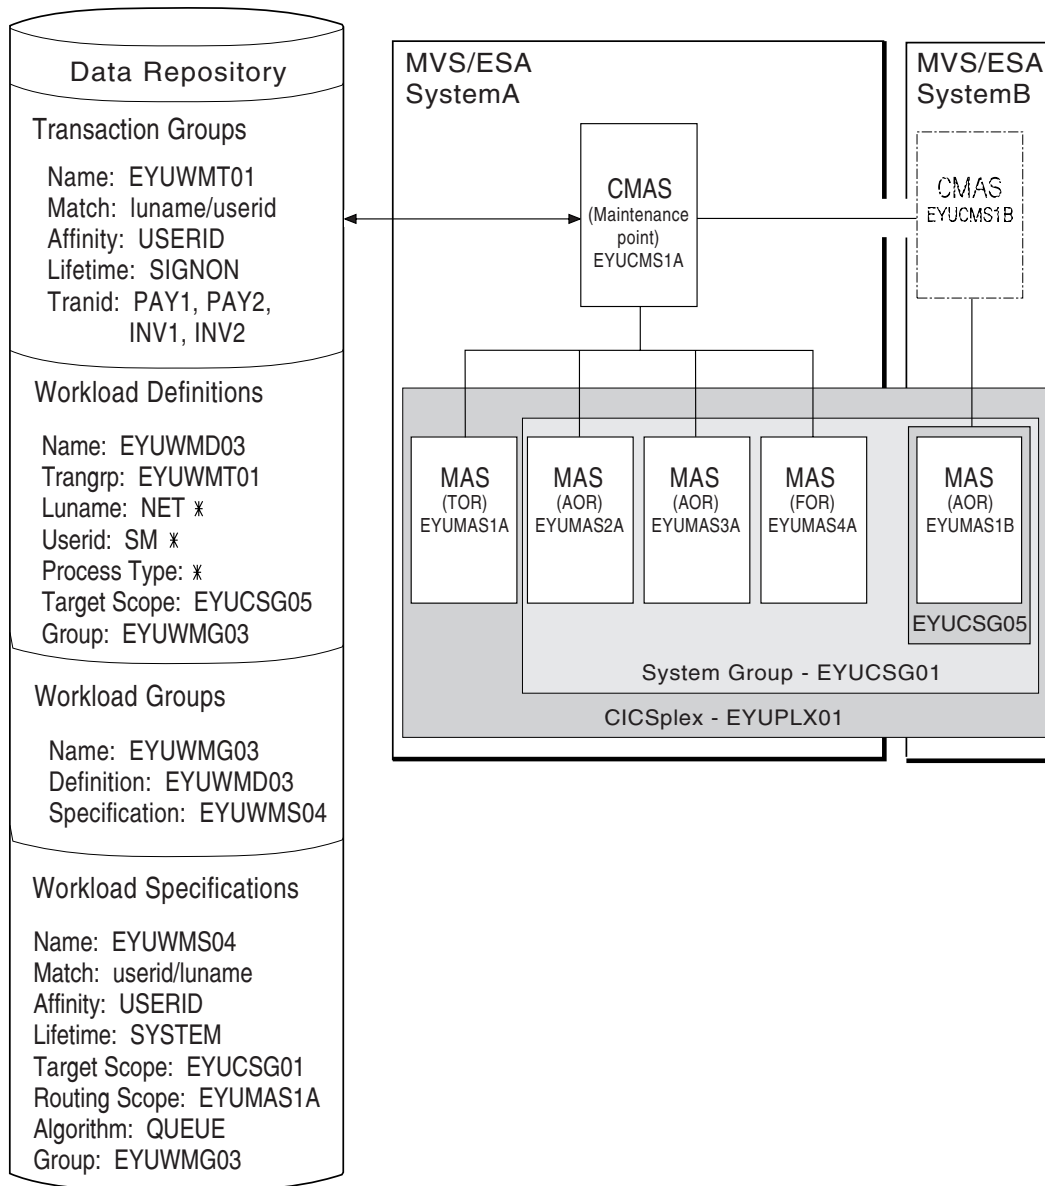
Data Repository

Transaction Groups

Name: EYUWMT01
Match: luname/userid
Affinity: USERID
Lifetime: SIGNON
Tranid: PAY1, PAY2, INV1, INV2

Workload Definitions

Name: EYUWMD03
Trangrp: EYUWMT01
Luname: NET *
Userid: SM *
Process Type: *
Target Scope: EYUCSG05
Group: EYUWMG03

Workload Groups

Name: EYUWMG03
Definition: EYUWMD03
Specification: EYUWMS04

Workload Specifications

Name: EYUWMS04
Match: userid/luname
Affinity: USERID
Lifetime: SYSTEM
Target Scope: EYUCSG01
Routing Scope: EYUMAS1A
Algorithm: QUEUE
Group: EYUWMG03

MVS/ESA
SystemA

CMAS
(Maintenance point)
EYUCMS1A

MVS/ESA
SystemB

CMAS
EYUCMS1B

MAS
(TOR)
EYUMAS1A

MAS
(AOR)
EYUMAS2A

MAS
(AOR)
EYUMAS3A

MAS
(FOR)
EYUMAS4A

MAS
(AOR)
EYUMAS1B

EYUCSG05

System Group - EYUCSG01

CICSplex - EYUPLX01